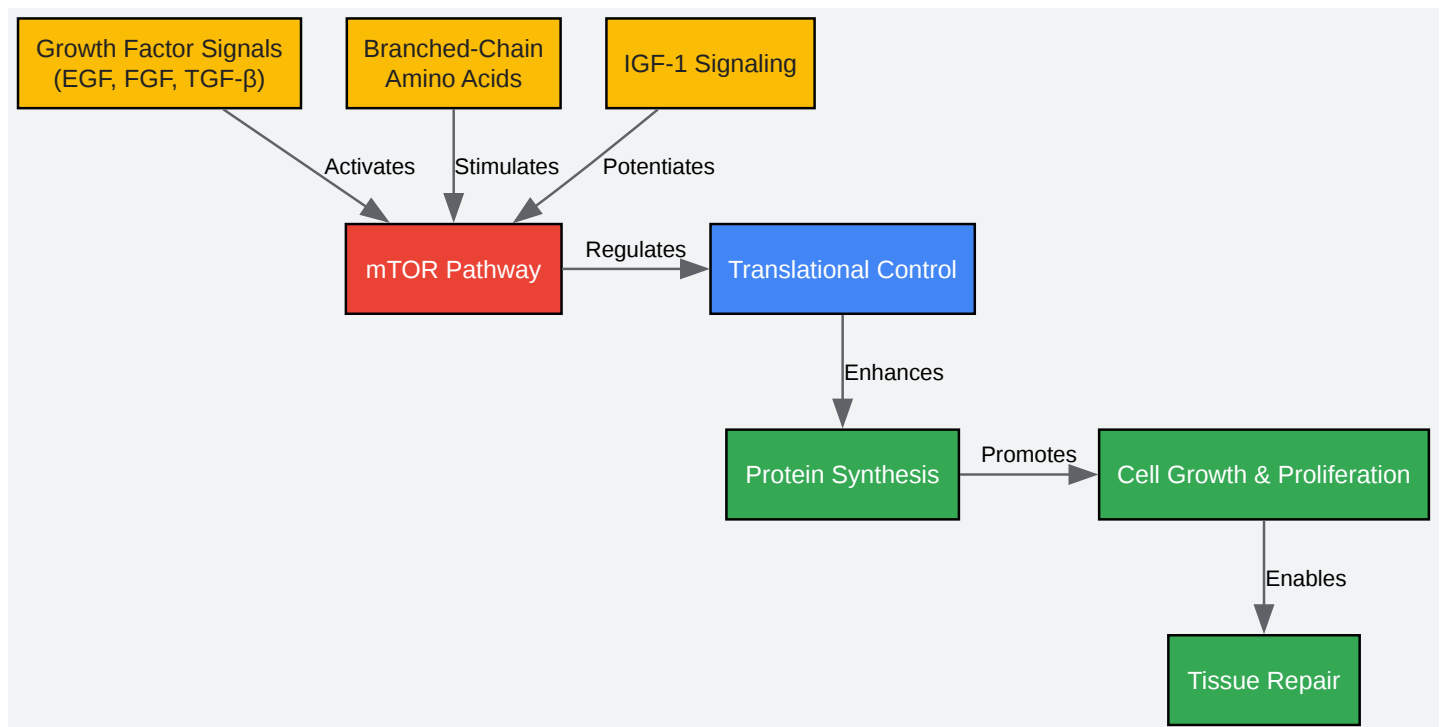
Growth Factor Signals (EGF, FGF, TGF-β)

Branched-Chain Amino Acids

IGF-1 Signaling

Activates

Stimulates

Potentiates

mTOR Pathway

Regulates

Translational Control

Enhances

Protein Synthesis

Promotes

Cell Growth & Proliferation

Enables

Tissue Repair